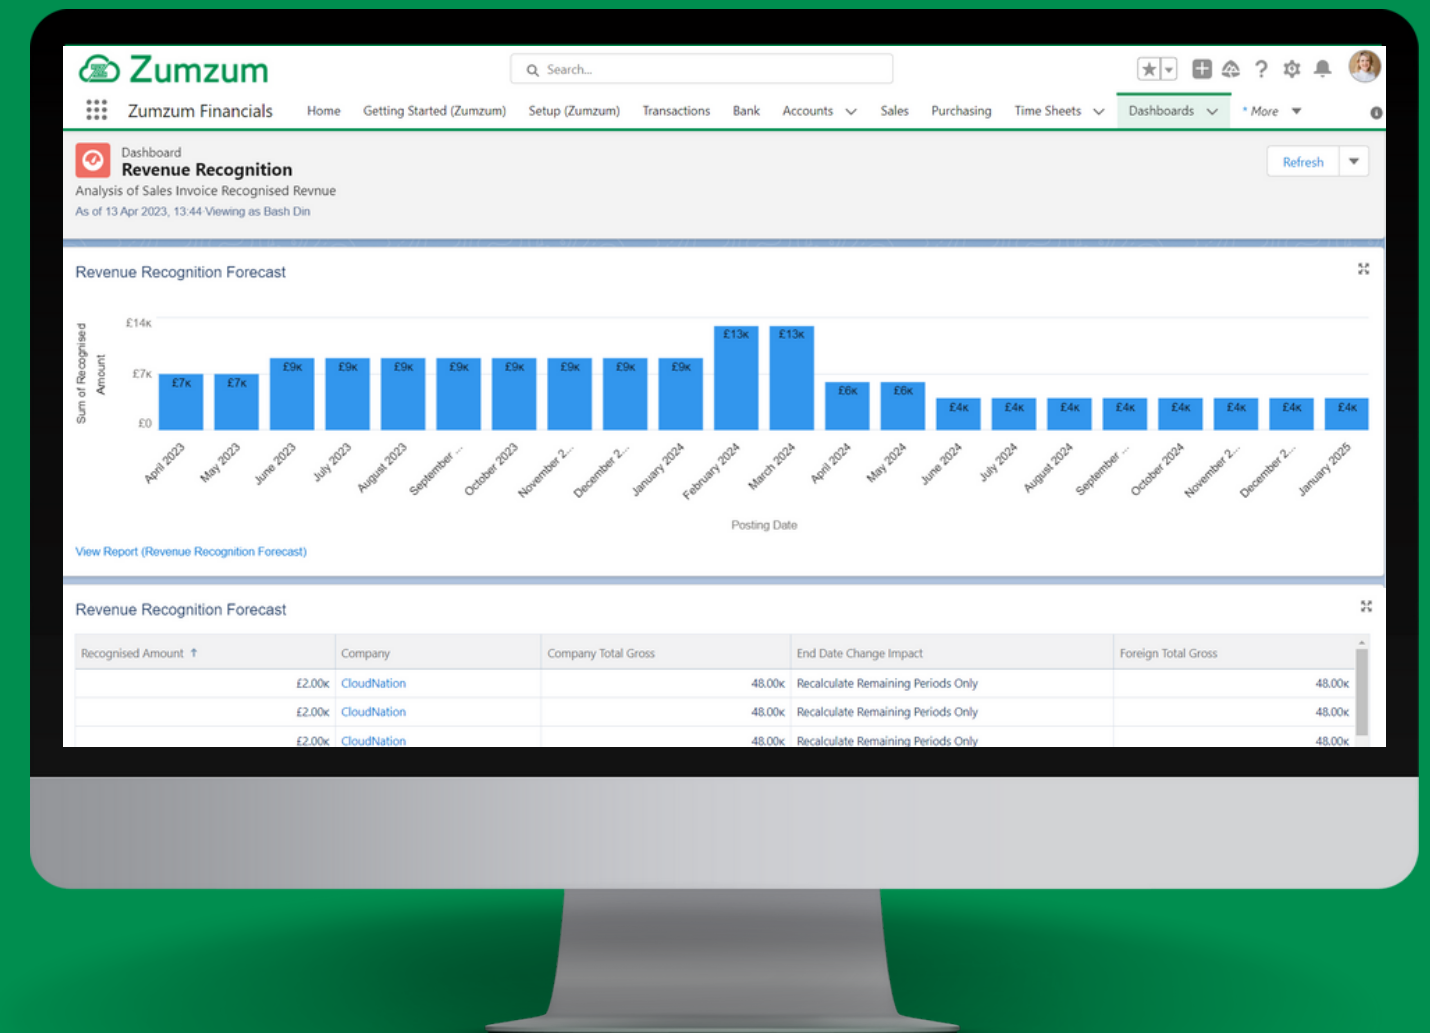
Zumzum

Search...

Zumzum Financials Home Getting Started (Zumzum) Setup (Zumzum) Transactions Bank Accounts Sales Purchasing Time Sheets Dashboards * More

Dashboard
Revenue Recognition
Analysis of Sales Invoice Recognised Revnue
As of 13 Apr 2023, 13:44·Viewing as Bash Din

Refresh

Revenue Recognition Forecast

Sum of Recognised Amount

£14K
£7K
£0

£7K £7K £9K £9K £9K £9K £9K £9K £9K £9K £13K £13K £6K £6K £4K £4K £4K £4K £4K £4K £4K £4K

April 2023 May 2023 June 2023 July 2023 August 2023 September ... October 2023 November 2... December 2... January 2024 February 2024 March 2024 April 2024 May 2024 June 2024 July 2024 August 2024 September ... October 2024 November 2... December 2... January 2025

Posting Date

View Report (Revenue Recognition Forecast)

Revenue Recognition Forecast

| Recognised Amount ↑ | Company | Company Total Gross | End Date Change Impact | Foreign Total Gross |
|---|---|---|---|---|
| £2.00K | CloudNation | 48.00K | Recalculate Remaining Periods Only | 48.00K |
| £2.00K | CloudNation | 48.00K | Recalculate Remaining Periods Only | 48.00K |
| £2.00K | CloudNation | 48.00K | Recalculate Remaining Periods Only | 48.00K |